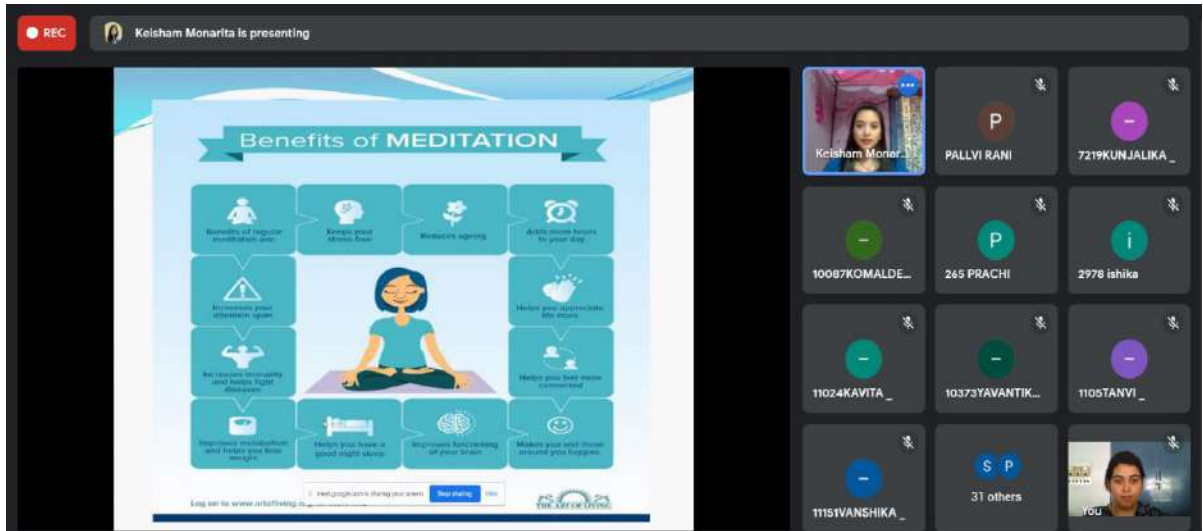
REC

Keisham Monarita is presenting

Benefits of MEDITATION

Benefits of regular meditation are:

Keeps your stress free

Reduces ageing

Adds more hours to your day

Increases your attention span

Helps you appreciate life more

Increases immunity and helps fight diseases

Helps you feel more connected

Improves metabolism and helps you lose weight

Helps you have a good night sleep

Improves functioning of your brain

Makes you and those around you happier

Log on to www.artofliving.org/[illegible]

meet.google.com is sharing your screen. Stop sharing Hide

THE ART OF LIVING

Keisham Monar...

P
PALLVI RANI

7219KUNJALIKA _

10087KOMALDE...

P
265 PRACHI

i
2978 ishika

11024KAVITA _

10373YAVANTIK...

1105TANVI _

11151VANSHIKA _

S P
31 others

You